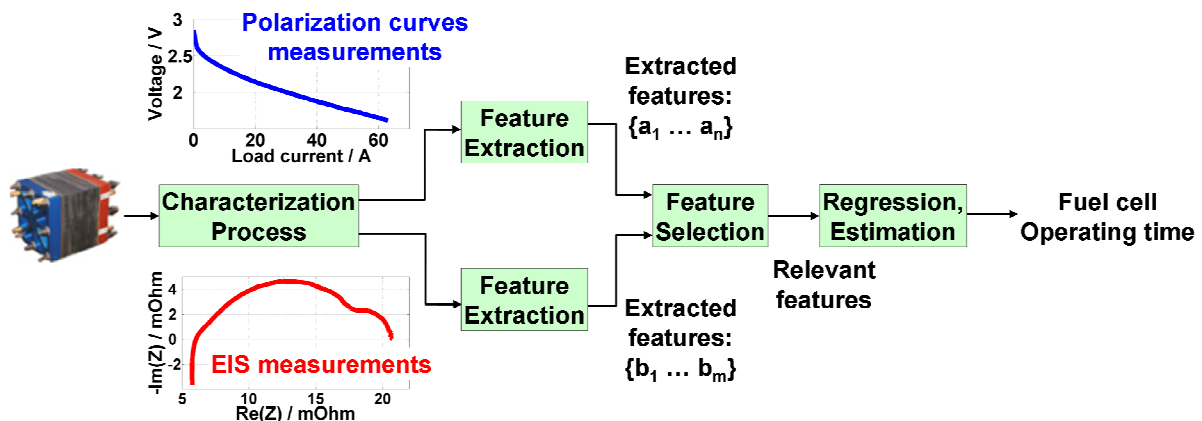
Polarization curves measurements

Voltage / V

3

2.5

2

0

20

40

60

Load current / A

Characterization Process

Feature Extraction

Extracted features: $\{a_1 \ldots a_n\}$

Feature Selection

Regression, Estimation

Fuel cell Operating time

Relevant features

Feature Extraction

Extracted features: $\{b_1 \ldots b_m\}$

-Im(Z) / mOhm

4

2

0

-2

EIS measurements

5

10

15

20

Re(Z) / mOhm